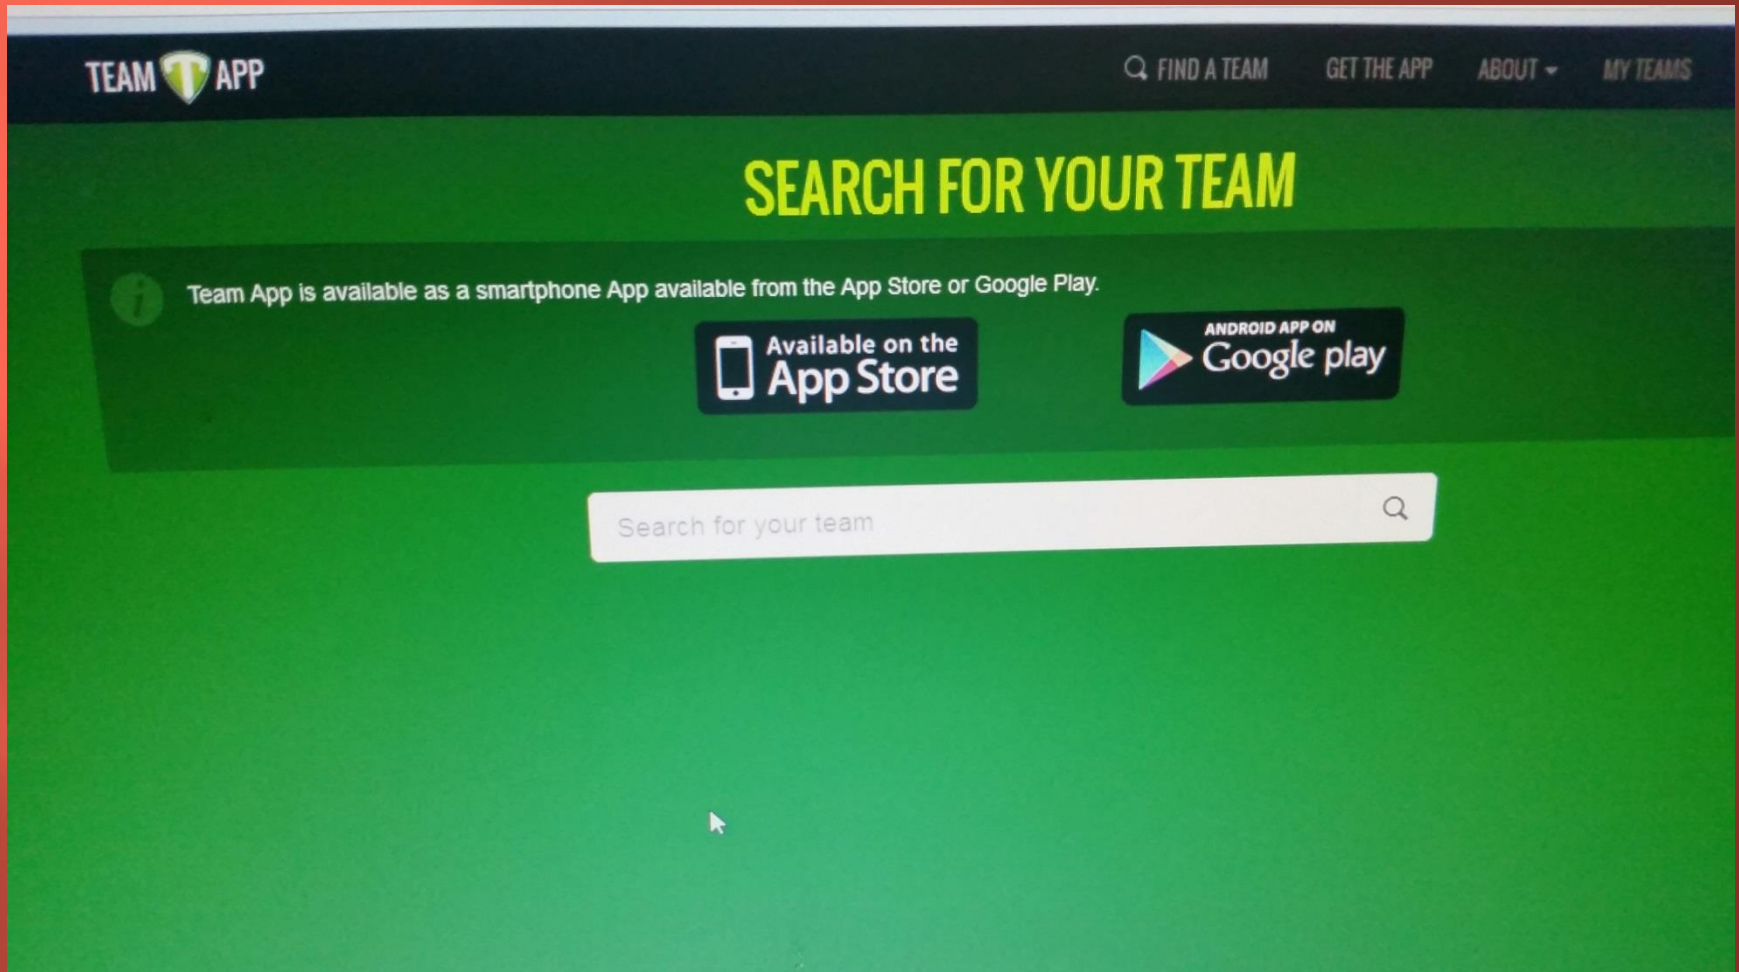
TEAM T APP

FIND A TEAM GET THE APP ABOUT MY TEAMS

SEARCH FOR YOUR TEAM

Team App is available as a smartphone App available from the App Store or Google Play.

Available on the App Store

ANDROID APP ON Google play

Search for your team